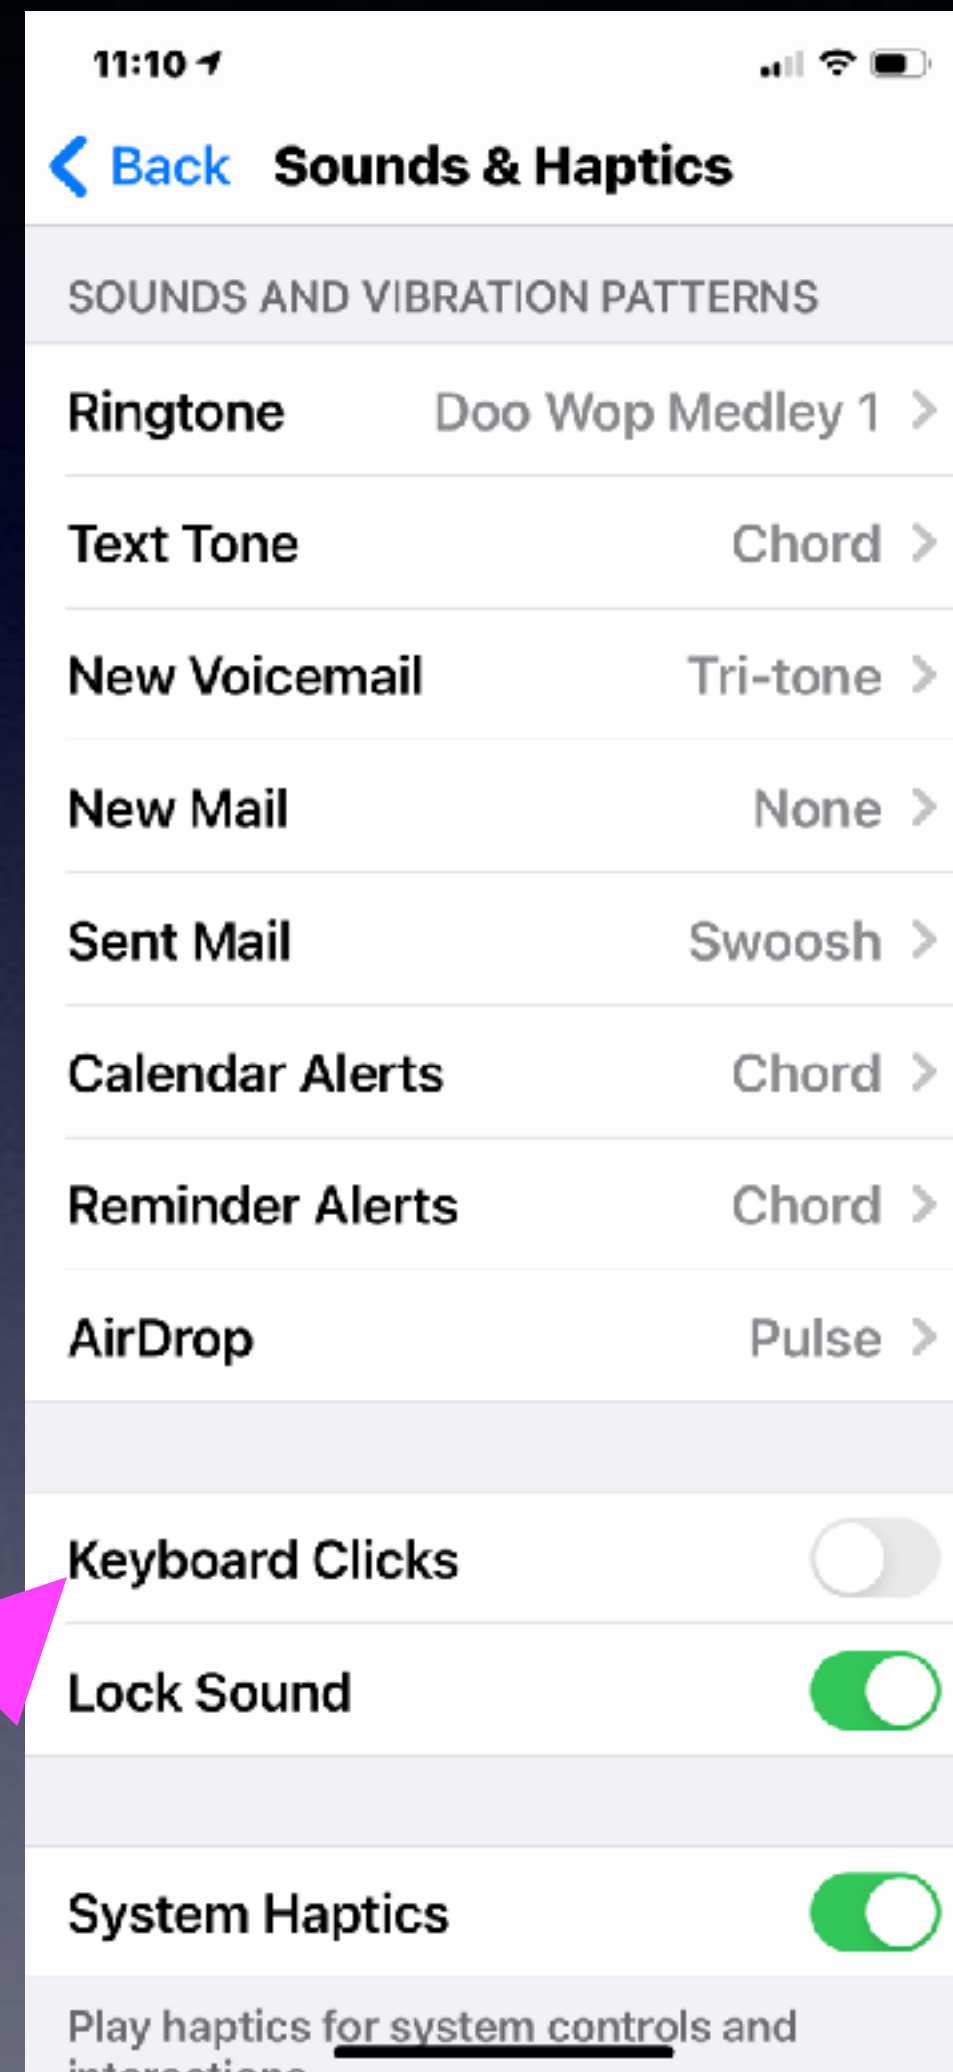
11:10

Back Sounds & Haptics

SOUNDS AND VIBRATION PATTERNS

Ringtone Doo Wop Medley 1

Text Tone Chord

New Voicemail Tri-tone

New Mail None

Sent Mail Swoosh

Calendar Alerts Chord

Reminder Alerts Chord

AirDrop Pulse

Keyboard Clicks

Lock Sound

System Haptics

Play haptics for system controls and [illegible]